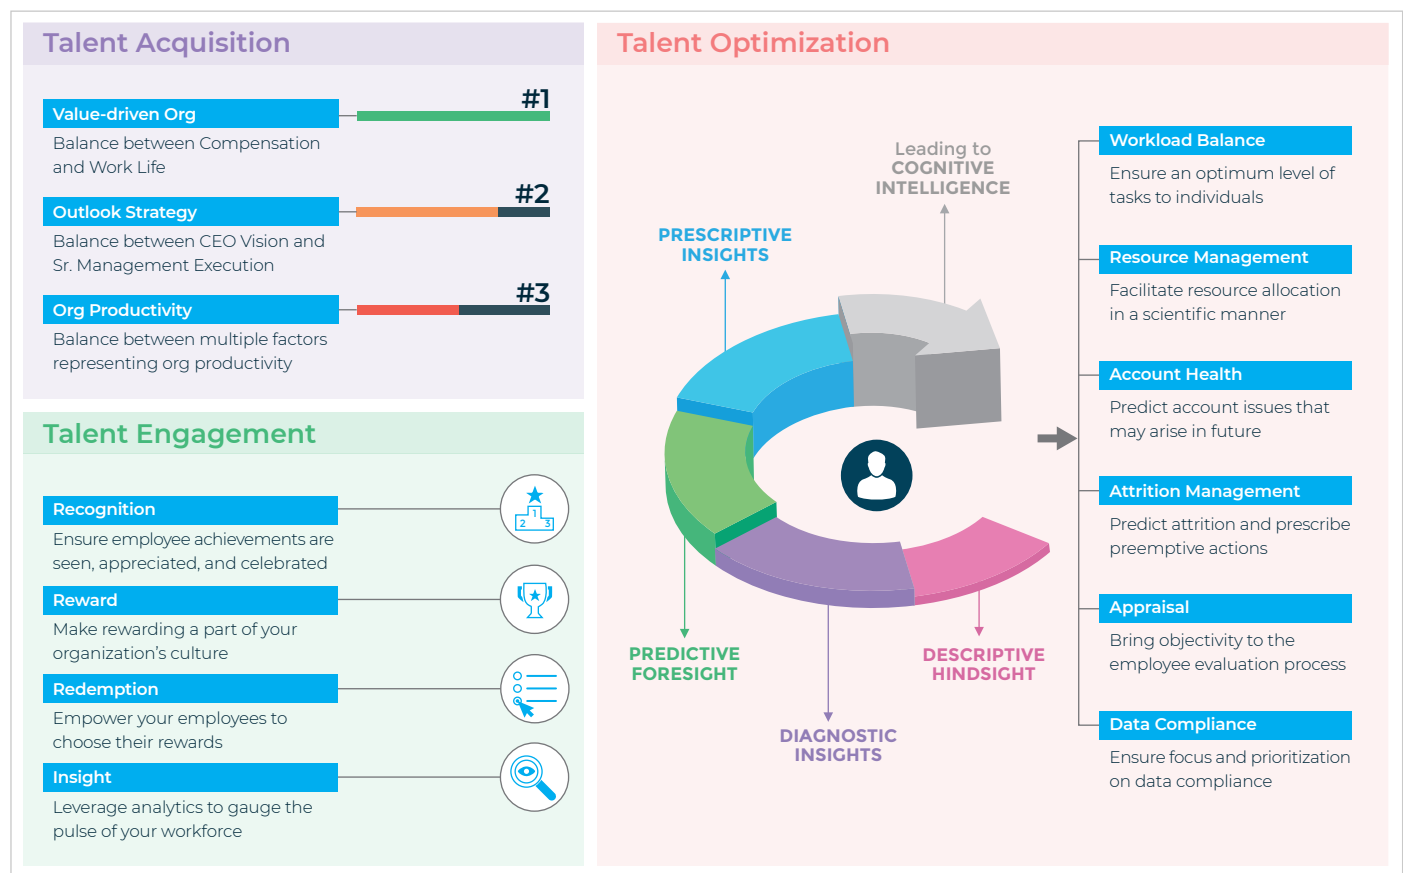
Talent Acquisition

#1

Value-driven Org

Balance between Compensation and Work Life

#2

Outlook Strategy

Balance between CEO Vision and Sr. Management Execution

#3

Org Productivity

Balance between multiple factors representing org productivity

Talent Engagement

Recognition

Ensure employee achievements are seen, appreciated, and celebrated

Reward

Make rewarding a part of your organization's culture

Redemption

Empower your employees to choose their rewards

Insight

Leverage analytics to gauge the pulse of your workforce

Talent Optimization

Leading to COGNITIVE INTELLIGENCE

PRESCRIPTIVE INSIGHTS

PREDICTIVE FORESIGHT

DIAGNOSTIC INSIGHTS

DESCRIPTIVE HINDSIGHT

Workload Balance

Ensure an optimum level of tasks to individuals

Resource Management

Facilitate resource allocation in a scientific manner

Account Health

Predict account issues that may arise in future

Attrition Management

Predict attrition and prescribe preemptive actions

Appraisal

Bring objectivity to the employee evaluation process

Data Compliance

Ensure focus and prioritization on data compliance